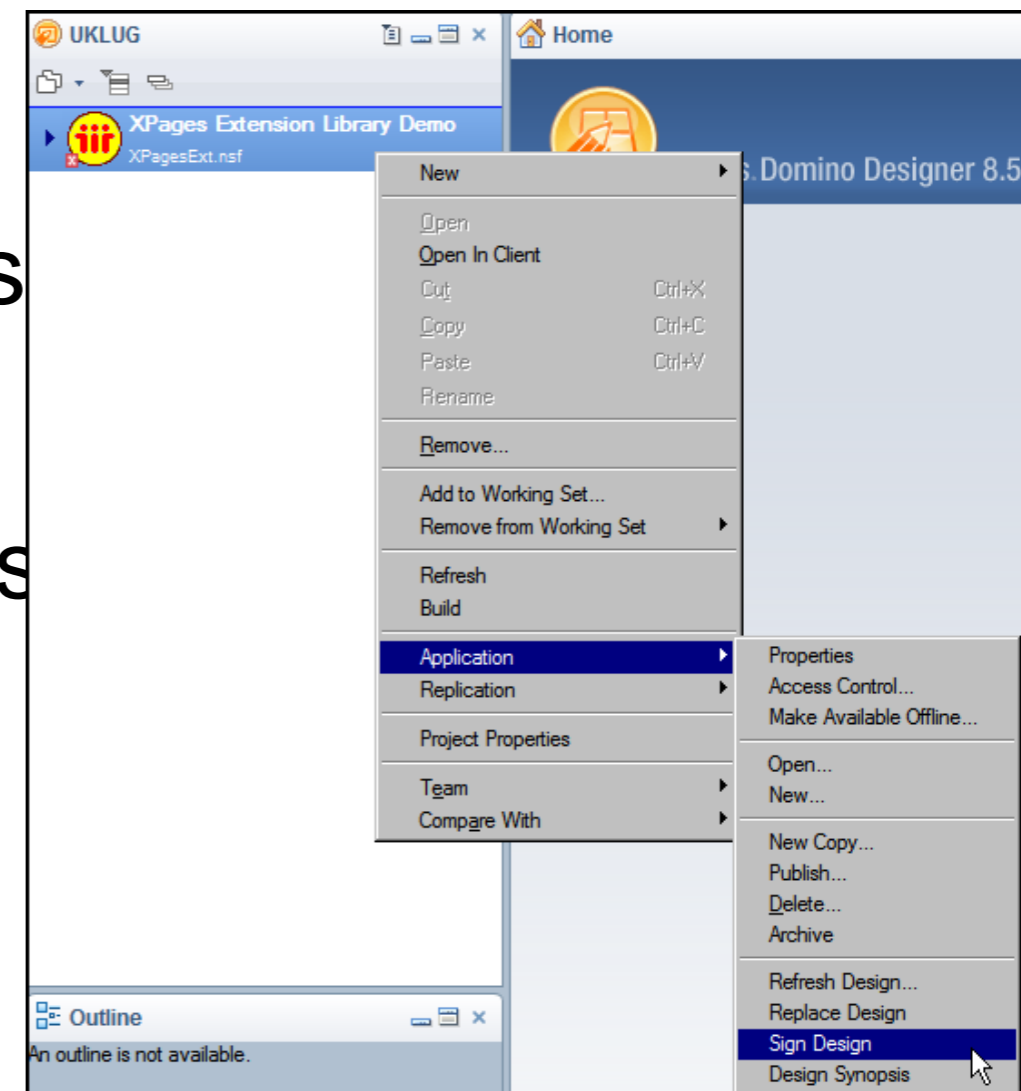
UKLUG

Home

XPages Extension Library Demo
XPagesExt.nsf

s.Domino Designer 8.5

s

s

New
Open
Open In Client
Cut Ctrl+X
Copy Ctrl+C
Paste Ctrl+V
Rename
Remove...
Add to Working Set...
Remove from Working Set
Refresh
Build
Application
Replication
Project Properties
Team
Compare With

Properties
Access Control...
Make Available Offline...
Open...
New...
New Copy...
Publish...
Delete...
Archive
Refresh Design...
Replace Design
Sign Design
Design Synopsis

Outline
An outline is not available.